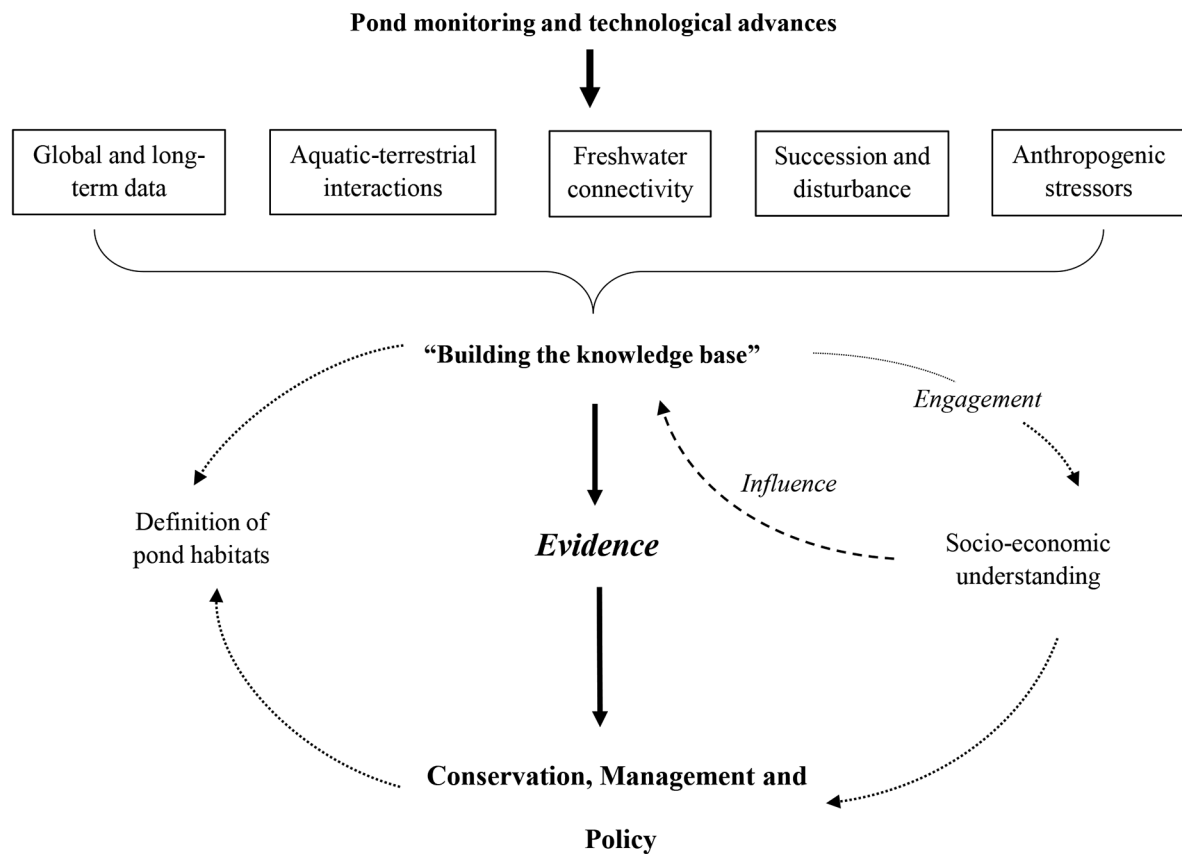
Pond monitoring and technological advances

Global and long-term data

Aquatic-terrestrial interactions

Freshwater connectivity

Succession and disturbance

Anthropogenic stressors

"Building the knowledge base"

Engagement

Influence

Definition of pond habitats

Evidence

Socio-economic understanding

Conservation, Management and Policy